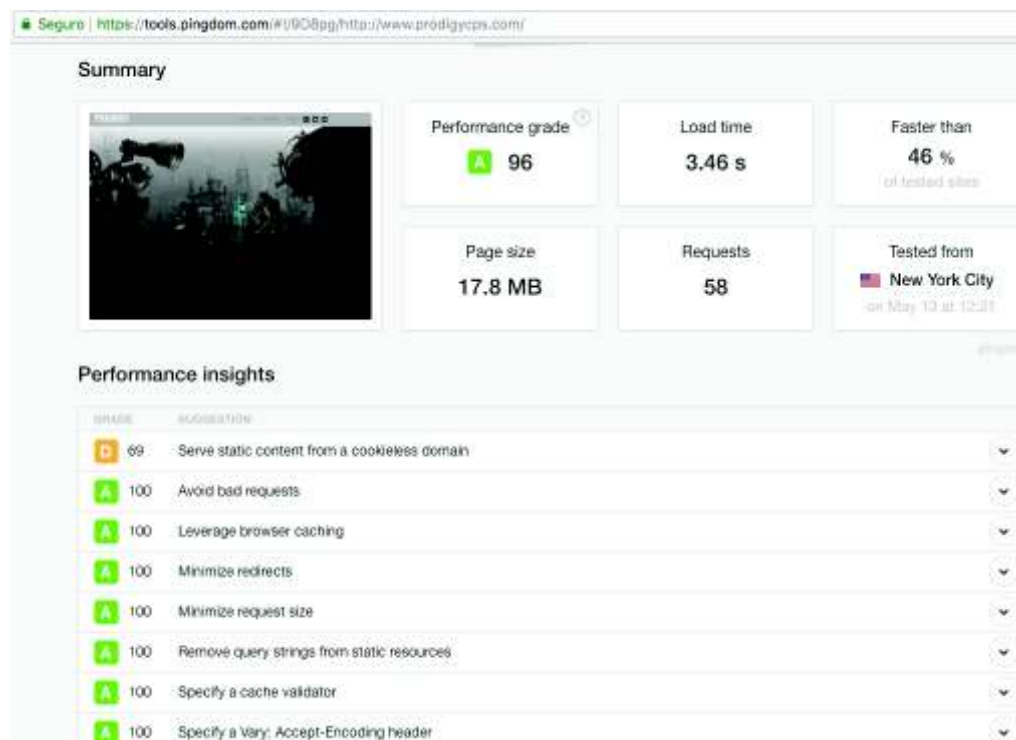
Seguro | https://tools.pingdom.com/#!/9O8pg/http://www.prodigycps.com/

Summary

Performance grade
A 96

Load time
3.46 s

Faster than
46 %
of tested sites

Page size
17.8 MB

Requests
58

Tested from
New York City
on May 13 at 12:21

Performance insights

| GRADE | SUGGESTION |
|---|---|
| D 69 | Serve static content from a cookieless domain |
| A 100 | Avoid bad requests |
| A 100 | Leverage browser caching |
| A 100 | Minimize redirects |
| A 100 | Minimize request size |
| A 100 | Remove query strings from static resources |
| A 100 | Specify a cache validator |
| A 100 | Specify a Vary: Accept-Encoding header |